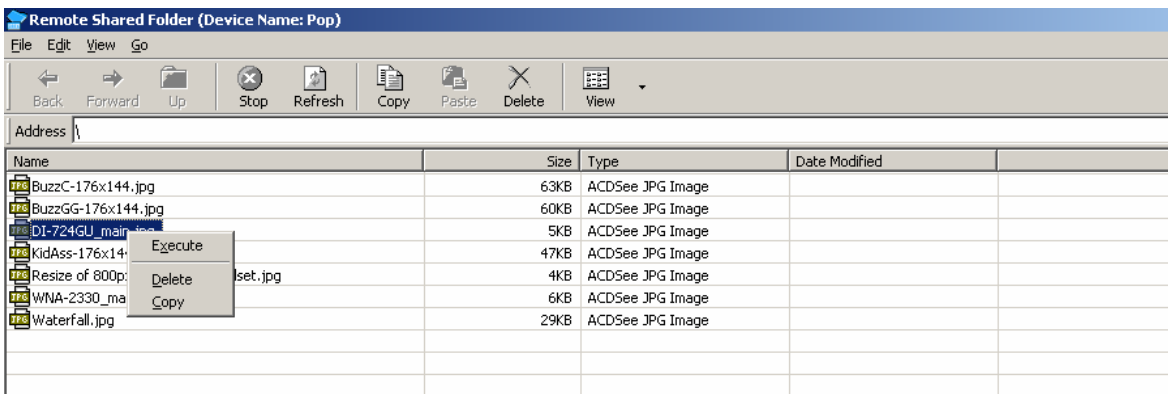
Remote Shared Folder (Device Name: Pop)

File Edit View Go

Back Forward Up Stop Refresh Copy Paste Delete View

Address \

| Name | Size | Type | Date Modified |
|---|---|---|---|
| BuzzC-176x144.jpg | 63KB | ACDSee JPG Image | |
| BuzzGG-176x144.jpg | 60KB | ACDSee JPG Image | |
| DI-724GU_main.jpg | 5KB | ACDSee JPG Image | |
| KidAss-176x14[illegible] | 47KB | ACDSee JPG Image | |
| Resize of 800p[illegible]set.jpg | 4KB | ACDSee JPG Image | |
| WNA-2330_ma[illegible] | 6KB | ACDSee JPG Image | |
| Waterfall.jpg | 29KB | ACDSee JPG Image | |

Execute
Delete
Copy